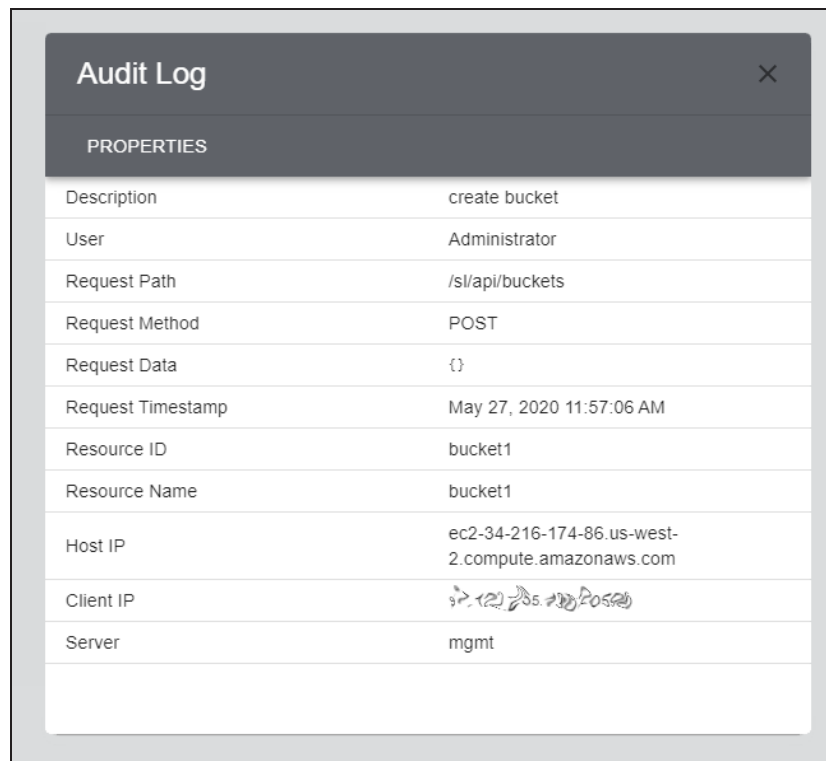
Audit Log

×

PROPERTIES

| Description | create bucket |
|---|---|
| User | Administrator |
| Request Path | /sl/api/buckets |
| Request Method | POST |
| Request Data | {} |
| Request Timestamp | May 27, 2020 11:57:06 AM |
| Resource ID | bucket1 |
| Resource Name | bucket1 |
| Host IP | ec2-34-216-174-86.us-west-2.compute.amazonaws.com |
| Client IP | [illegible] |
| Server | mgmt |